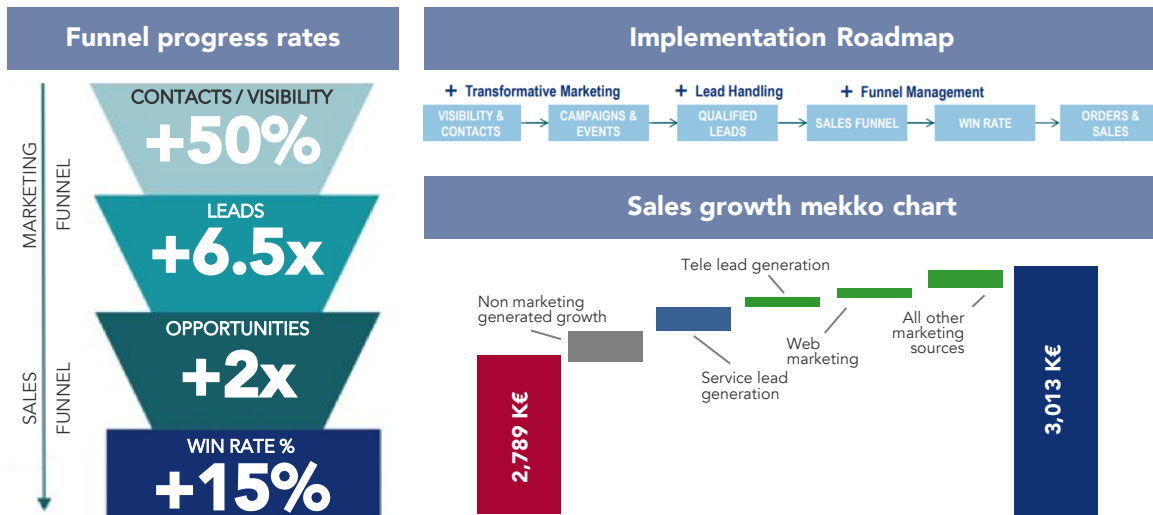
Funnel progress rates

MARKETING FUNNEL

SALES FUNNEL

CONTACTS / VISIBILITY
+50%

LEADS
+6.5x

OPPORTUNITIES
+2x

WIN RATE %
+15%

Implementation Roadmap

+ Transformative Marketing
+ Lead Handling
+ Funnel Management

VISIBILITY & CONTACTS
CAMPAIGNS & EVENTS
QUALIFIED LEADS
SALES FUNNEL
WIN RATE
ORDERS & SALES

Sales growth mekko chart

2,789 K€
Non marketing generated growth
Service lead generation
Tele lead generation
Web marketing
All other marketing sources
3,013 K€